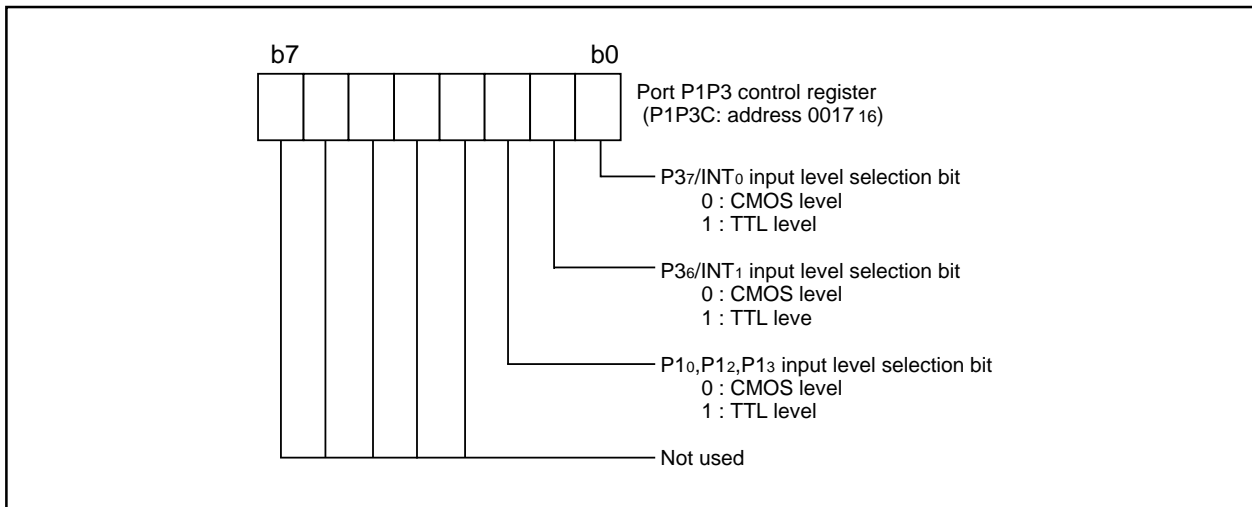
b7

b0

Port P1P3 control register
(P1P3C: address $0017_{16}$)

$P3_7/INT_0$ input level selection bit
0 : CMOS level
1 : TTL level

$P3_6/INT_1$ input level selection bit
0 : CMOS level
1 : TTL leve

$P1_0$,$P1_2$,$P1_3$ input level selection bit
0 : CMOS level
1 : TTL level

Not used